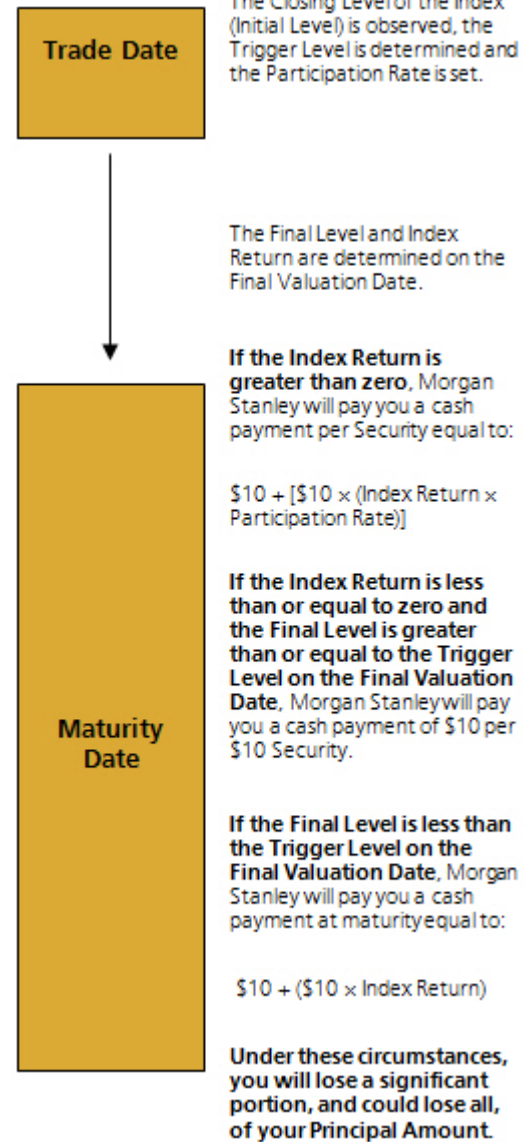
Trade Date

The Closing Level of the Index (Initial Level) is observed, the Trigger Level is determined and the Participation Rate is set.

The Final Level and Index Return are determined on the Final Valuation Date.

Maturity Date

If the Index Return is greater than zero, Morgan Stanley will pay you a cash payment per Security equal to:

\$10 + [\$10 × (Index Return × Participation Rate)]

If the Index Return is less than or equal to zero and the Final Level is greater than or equal to the Trigger Level on the Final Valuation Date, Morgan Stanley will pay you a cash payment of \$10 per \$10 Security.

If the Final Level is less than the Trigger Level on the Final Valuation Date, Morgan Stanley will pay you a cash payment at maturity equal to:

\$10 + (\$10 × Index Return)

Under these circumstances, you will lose a significant portion, and could lose all, of your Principal Amount.